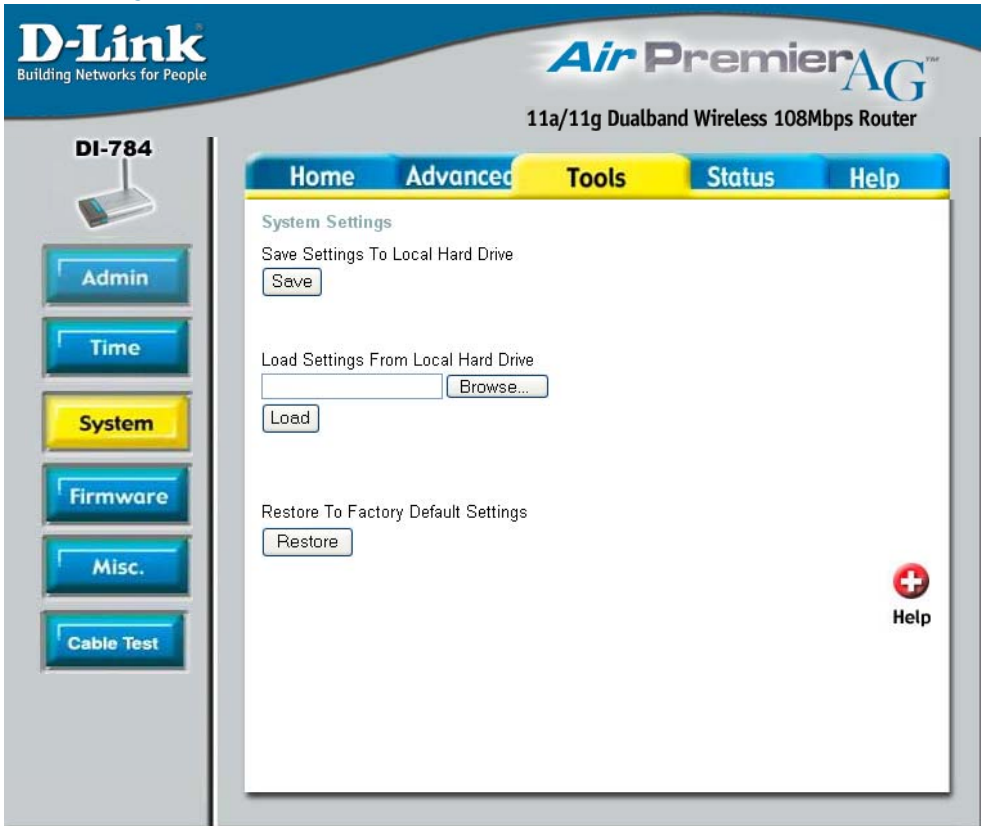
D-Link
Building Networks for People

Air Premier AG ™
11a/11g Dualband Wireless 108Mbps Router

DI-784

Home
Advanced
Tools
Status
Help

Admin
Time
System
Firmware
Misc.
Cable Test

System Settings

Save Settings To Local Hard Drive
Save

Load Settings From Local Hard Drive
Browse...
Load

Restore To Factory Default Settings
Restore

Help